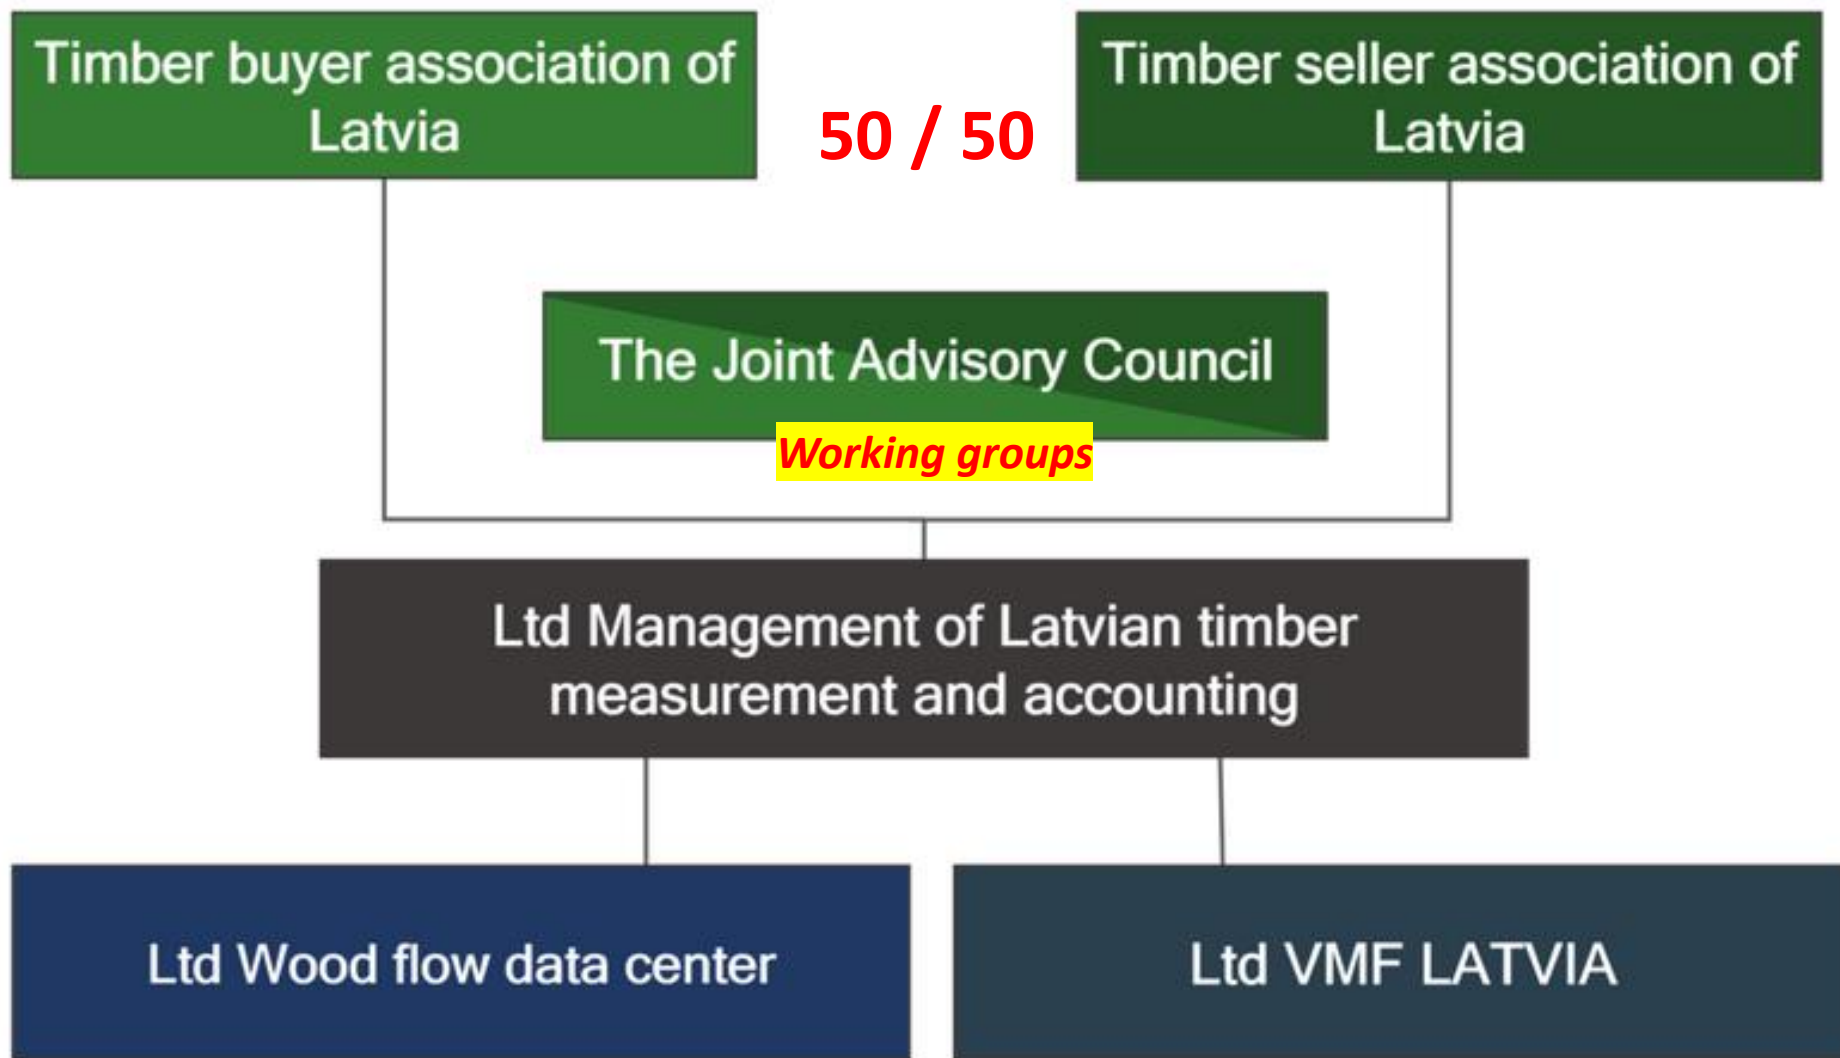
Timber buyer association of Latvia

50 / 50

Timber seller association of Latvia

The Joint Advisory Council

Working groups

Ltd Management of Latvian timber measurement and accounting

Ltd Wood flow data center

Ltd VMF LATVIA